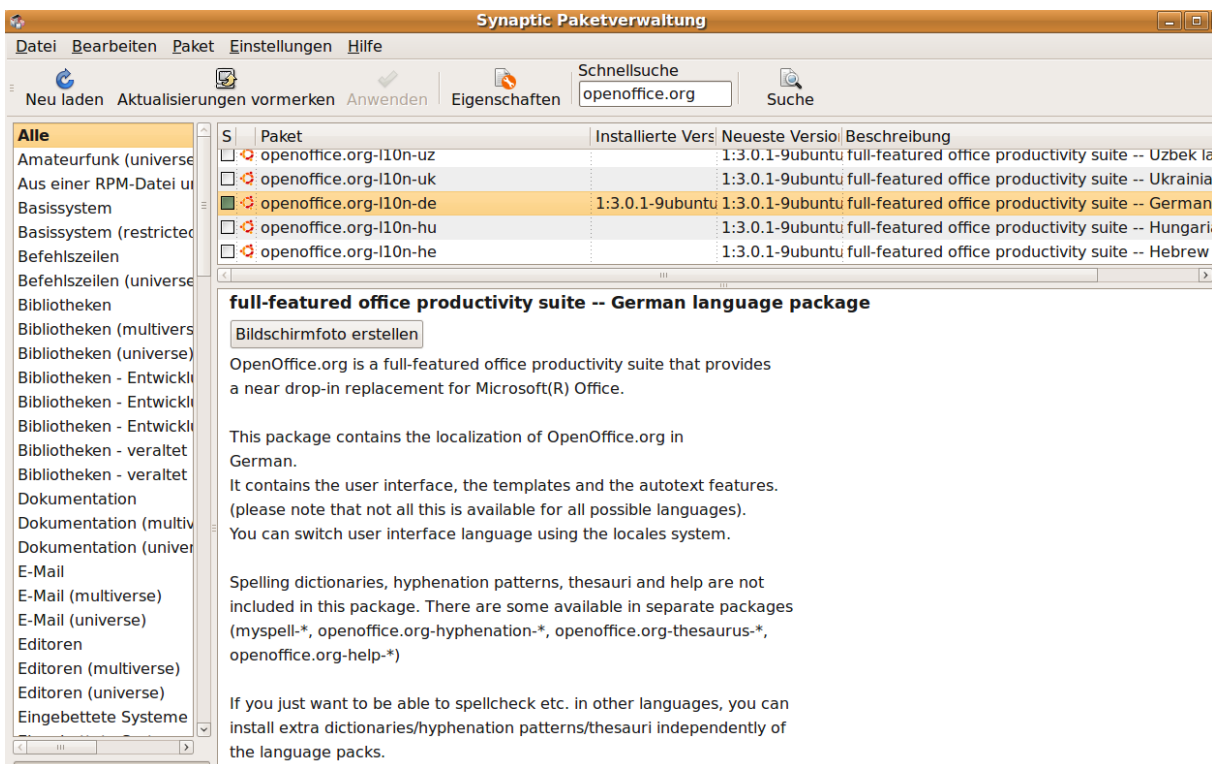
Synaptic Paketverwaltung

Datei Bearbeiten Paket Einstellungen Hilfe

Neu laden Aktualisierungen vormerken Anwenden Eigenschaften Schnellsuche openoffice.org Suche

Alle
Amateurfunk (universe
Aus einer RPM-Datei u
Basissystem
Basissystem (restricted
Befehlszeilen
Befehlszeilen (universe
Bibliotheken
Bibliotheken (multivers
Bibliotheken (universe)
Bibliotheken - Entwickl
Bibliotheken - Entwickl
Bibliotheken - Entwickl
Bibliotheken - veraltet
Bibliotheken - veraltet
Dokumentation
Dokumentation (multiv
Dokumentation (univer
E-Mail
E-Mail (multiverse)
E-Mail (universe)
Editoren
Editoren (multiverse)
Editoren (universe)
Eingebettete Systeme

| S | Paket | Installierte Vers | Neueste Versio | Beschreibung |
|---|---|---|---|---|
| | openoffice.org-l10n-uz | | 1:3.0.1-9ubuntu | full-featured office productivity suite -- Uzbek la |
| | openoffice.org-l10n-uk | | 1:3.0.1-9ubuntu | full-featured office productivity suite -- Ukrainia |
| | openoffice.org-l10n-de | 1:3.0.1-9ubuntu | 1:3.0.1-9ubuntu | full-featured office productivity suite -- German |
| | openoffice.org-l10n-hu | | 1:3.0.1-9ubuntu | full-featured office productivity suite -- Hungari |
| | openoffice.org-l10n-he | | 1:3.0.1-9ubuntu | full-featured office productivity suite -- Hebrew |

full-featured office productivity suite -- German language package

Bildschirmfoto erstellen

OpenOffice.org is a full-featured office productivity suite that provides a near drop-in replacement for Microsoft(R) Office.

This package contains the localization of OpenOffice.org in German.
It contains the user interface, the templates and the autotext features.
(please note that not all this is available for all possible languages).
You can switch user interface language using the locales system.

Spelling dictionaries, hyphenation patterns, thesauri and help are not included in this package. There are some available in separate packages (myspell-*, openoffice.org-hyphenation-*, openoffice.org-thesaurus-*, openoffice.org-help-*)

If you just want to be able to spellcheck etc. in other languages, you can install extra dictionaries/hyphenation patterns/thesauri independently of the language packs.